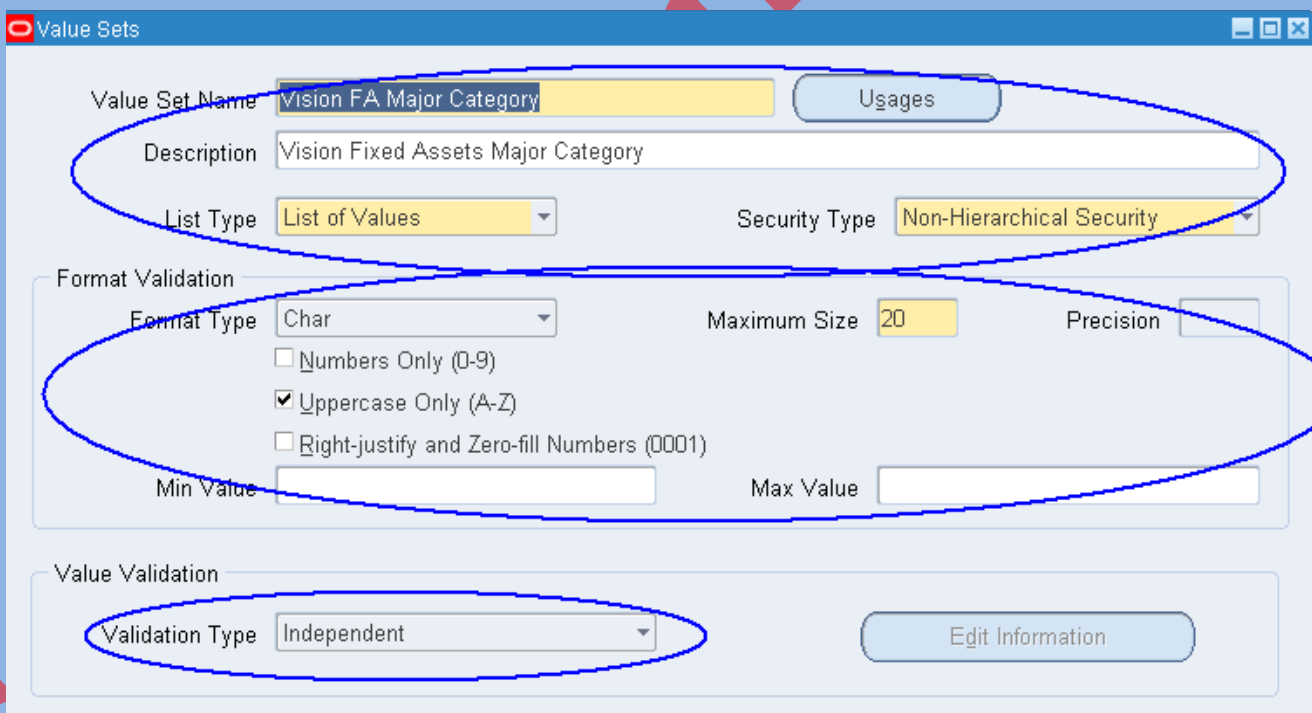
Value Sets

Value Set Name Vision FA Major Category
Usages
Description Vision Fixed Assets Major Category
List Type List of Values
Security Type Non-Hierarchical Security

Format Validation
Format Type Char
Maximum Size 20
Precision
Numbers Only (0-9)
Uppercase Only (A-Z)
Right-justify and Zero-fill Numbers (0001)
Min Value
Max Value

Value Validation
Validation Type Independent
Edit Information